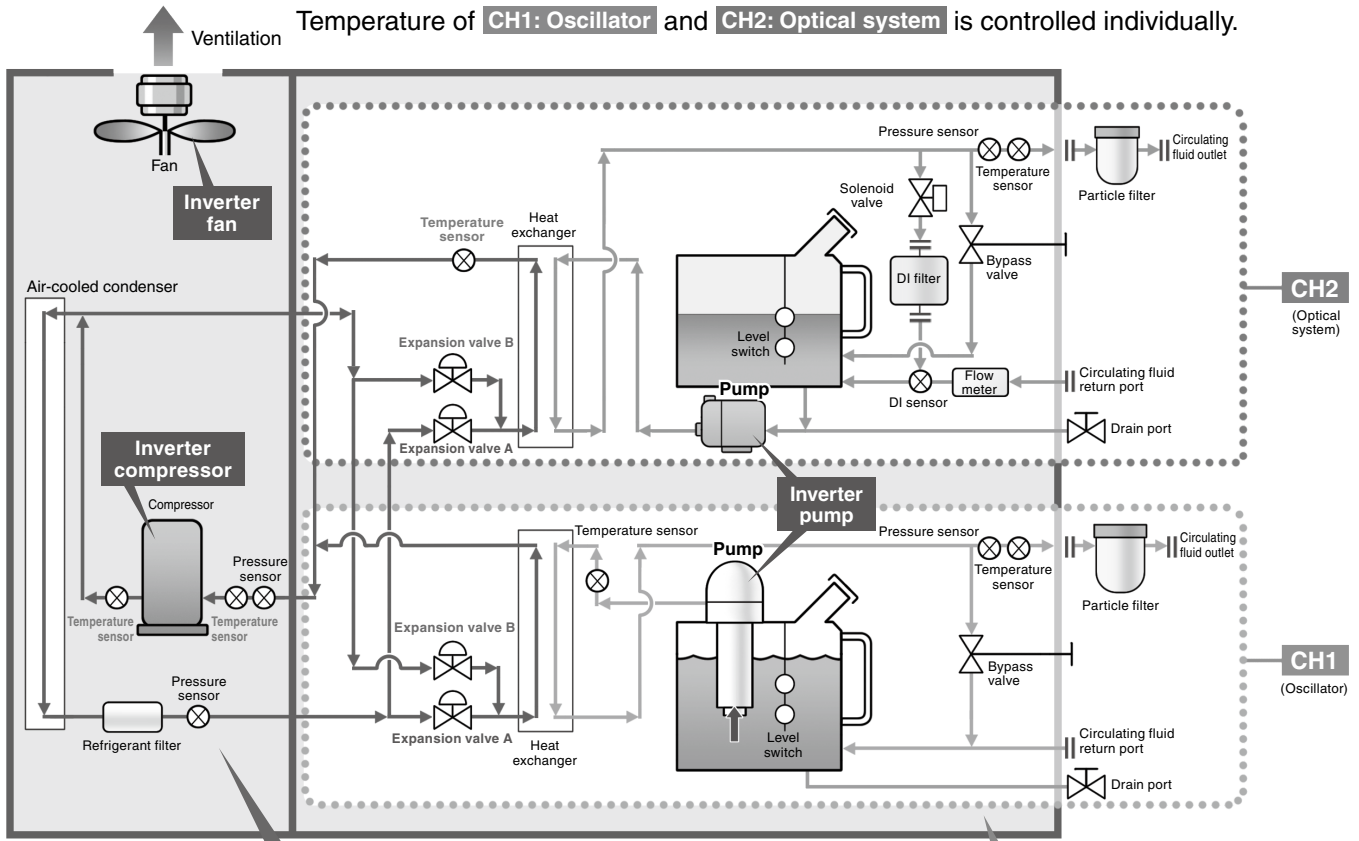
Ventilation

Temperature of CH1: Oscillator and CH2: Optical system is controlled individually.

Fan

Inverter fan

Air-cooled condenser

Inverter compressor

Compressor

Temperature sensor

Temperature sensor

Pressure sensor

Pressure sensor

Refrigerant filter

Temperature sensor

Heat exchanger

Expansion valve B

Expansion valve A

Pressure sensor

Temperature sensor

Solenoid valve

DI filter

Bypass valve

Particle filter

Circulating fluid outlet

CH2
(Optical system)

Level switch

Pump

DI sensor

Flow meter

Circulating fluid return port

Drain port

Inverter pump

Temperature sensor

Pump

Pressure sensor

Temperature sensor

Particle filter

Circulating fluid outlet

Expansion valve B

Expansion valve A

Heat exchanger

Level switch

Bypass valve

CH1
(Oscillator)

Circulating fluid return port

Drain port